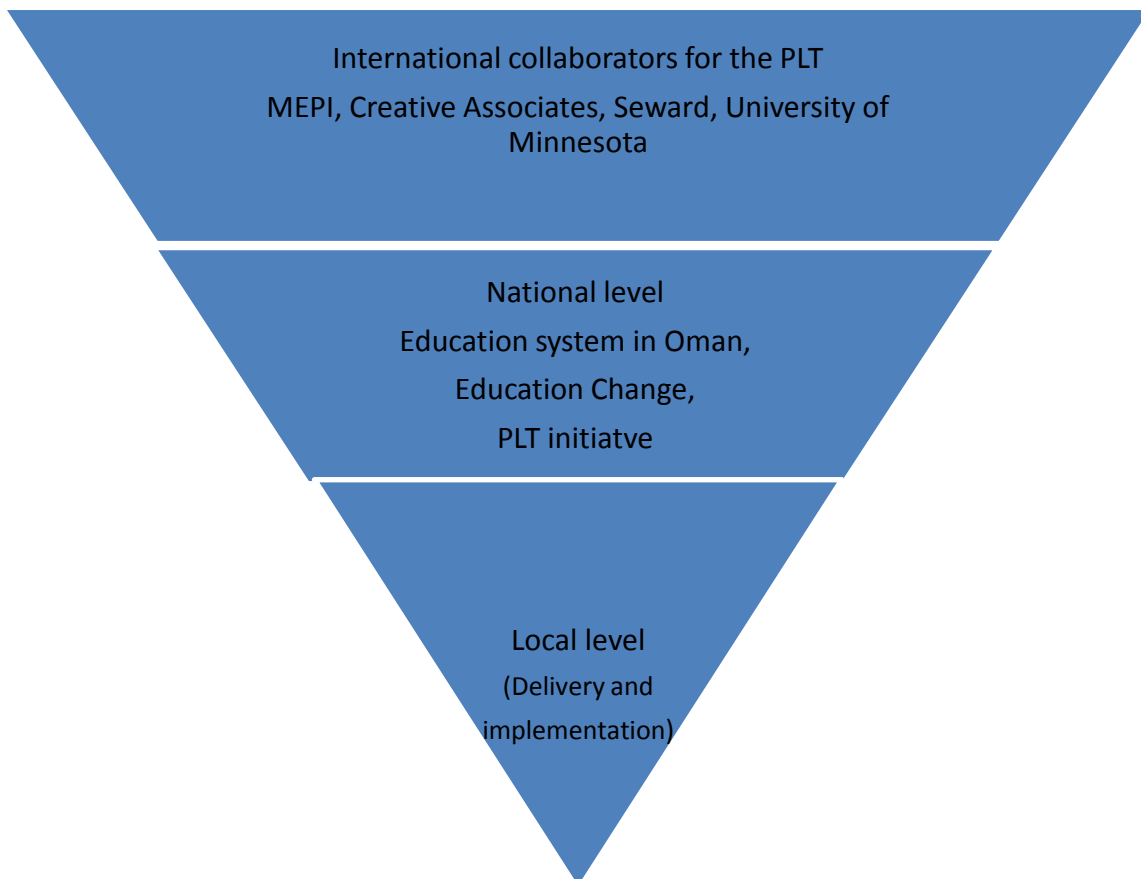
International collaborators for the PLT

MEPI, Creative Associates, Seward, University of Minnesota

National level

Education system in Oman,

Education Change,

PLT initiatve

Local level

(Delivery and implementation)